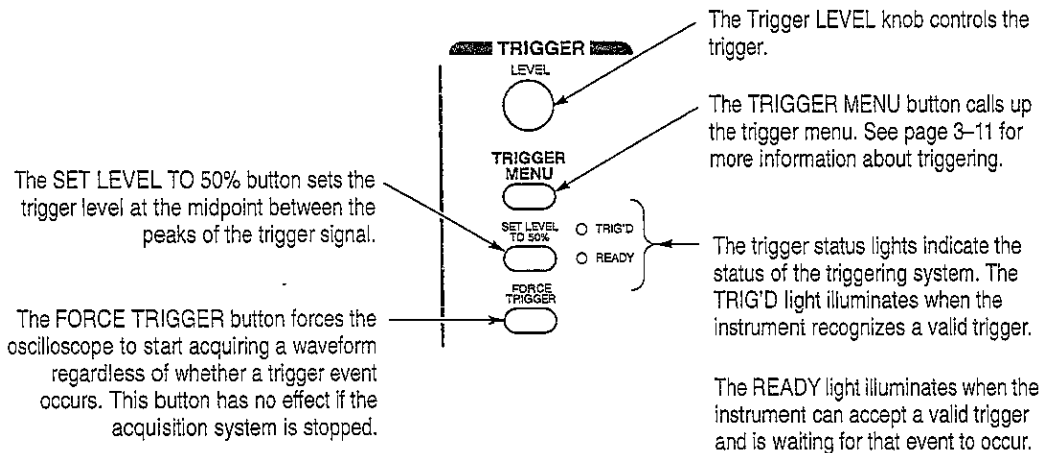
TRIGGER

LEVEL

TRIGGER MENU

SET LEVEL TO 50%

TRIG'D

READY

FORCE TRIGGER

The Trigger LEVEL knob controls the trigger.

The TRIGGER MENU button calls up the trigger menu. See page 3–11 for more information about triggering.

The SET LEVEL TO 50% button sets the trigger level at the midpoint between the peaks of the trigger signal.

The trigger status lights indicate the status of the triggering system. The TRIG'D light illuminates when the instrument recognizes a valid trigger.

The FORCE TRIGGER button forces the oscilloscope to start acquiring a waveform regardless of whether a trigger event occurs. This button has no effect if the acquisition system is stopped.

The READY light illuminates when the instrument can accept a valid trigger and is waiting for that event to occur.